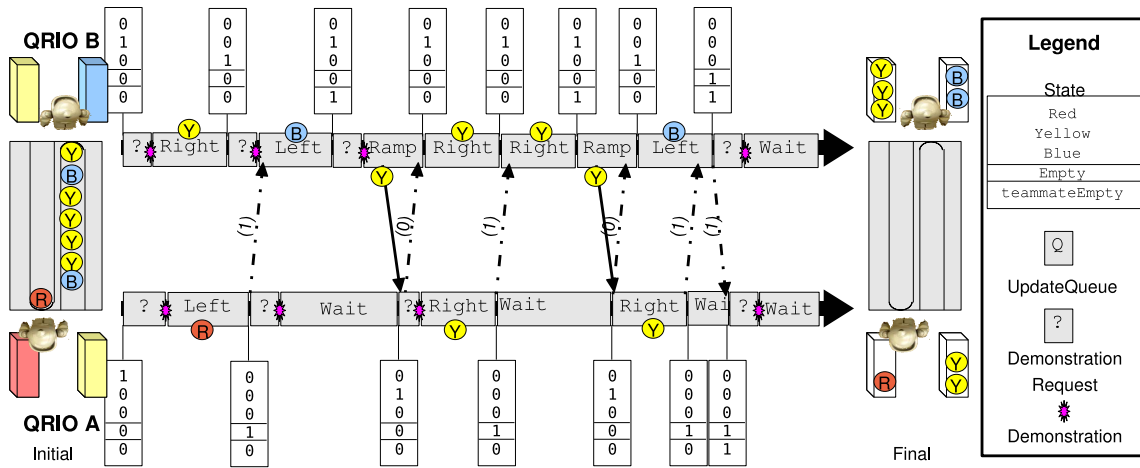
QRIO B

0 1 0 0 0

0 0 1 0 0

0 1 0 0 1

0 1 0 0 0

0 1 0 0 0

0 1 0 0 1

0 0 1 0 0

0 0 0 1 1

Y B Y Y B Y

Y

B

Y

Y

Y

Y

B

R

? Right ? Left ? Ramp Right Right Ramp Left ? Wait

(1) (0) (1) (0) (1) (1)

Y Y

? Left ? Wait ? Right Wait Right Wai ? Wait

R Y Y

1 0 0 0 0

0 0 0 1 0

0 1 0 0 0

0 0 0 1 0

0 1 0 0 0

0 0 0 1 0

0 0 0 1 1

QRIO A

Initial

Y Y Y B B

R Y Y

Final

Legend

State

Red
Yellow
Blue

Empty

teammateEmpty

Q

UpdateQueue

?

Demonstration Request

Demonstration